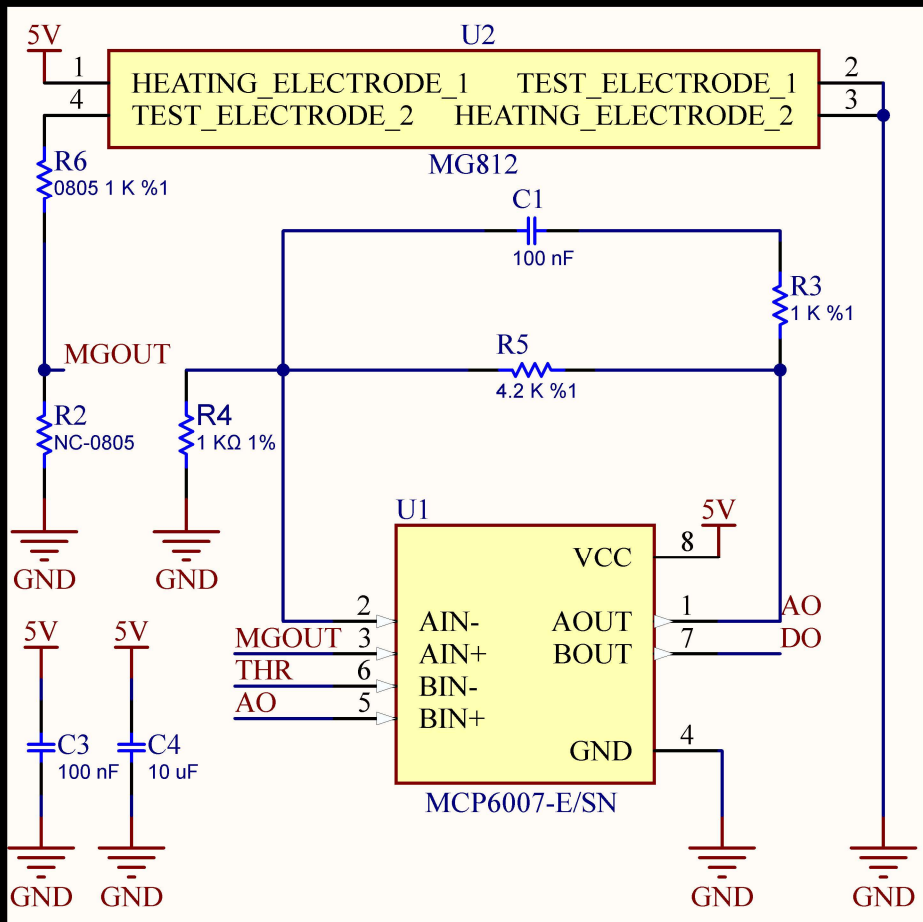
5V
U2
1
4
HEATING_ELECTRODE_1 TEST_ELECTRODE_1
TEST_ELECTRODE_2 HEATING_ELECTRODE_2
2
3
MG812
R6
0805 1 K %1
C1
100 nF
R3
1 K %1
MGOUT
R5
4.2 K %1
R2
NC-0805
R4
1 KΩ 1%
U1
5V
8
VCC
GND
GND
2
AIN-
AOUT
1
AO
MGOUT
3
AIN+
BOUT
7
DO
THR
6
BIN-
AO
5
BIN+
5V
5V
C3
100 nF
C4
10 uF
GND
4
MCP6007-E/SN
GND
GND
GND
GND